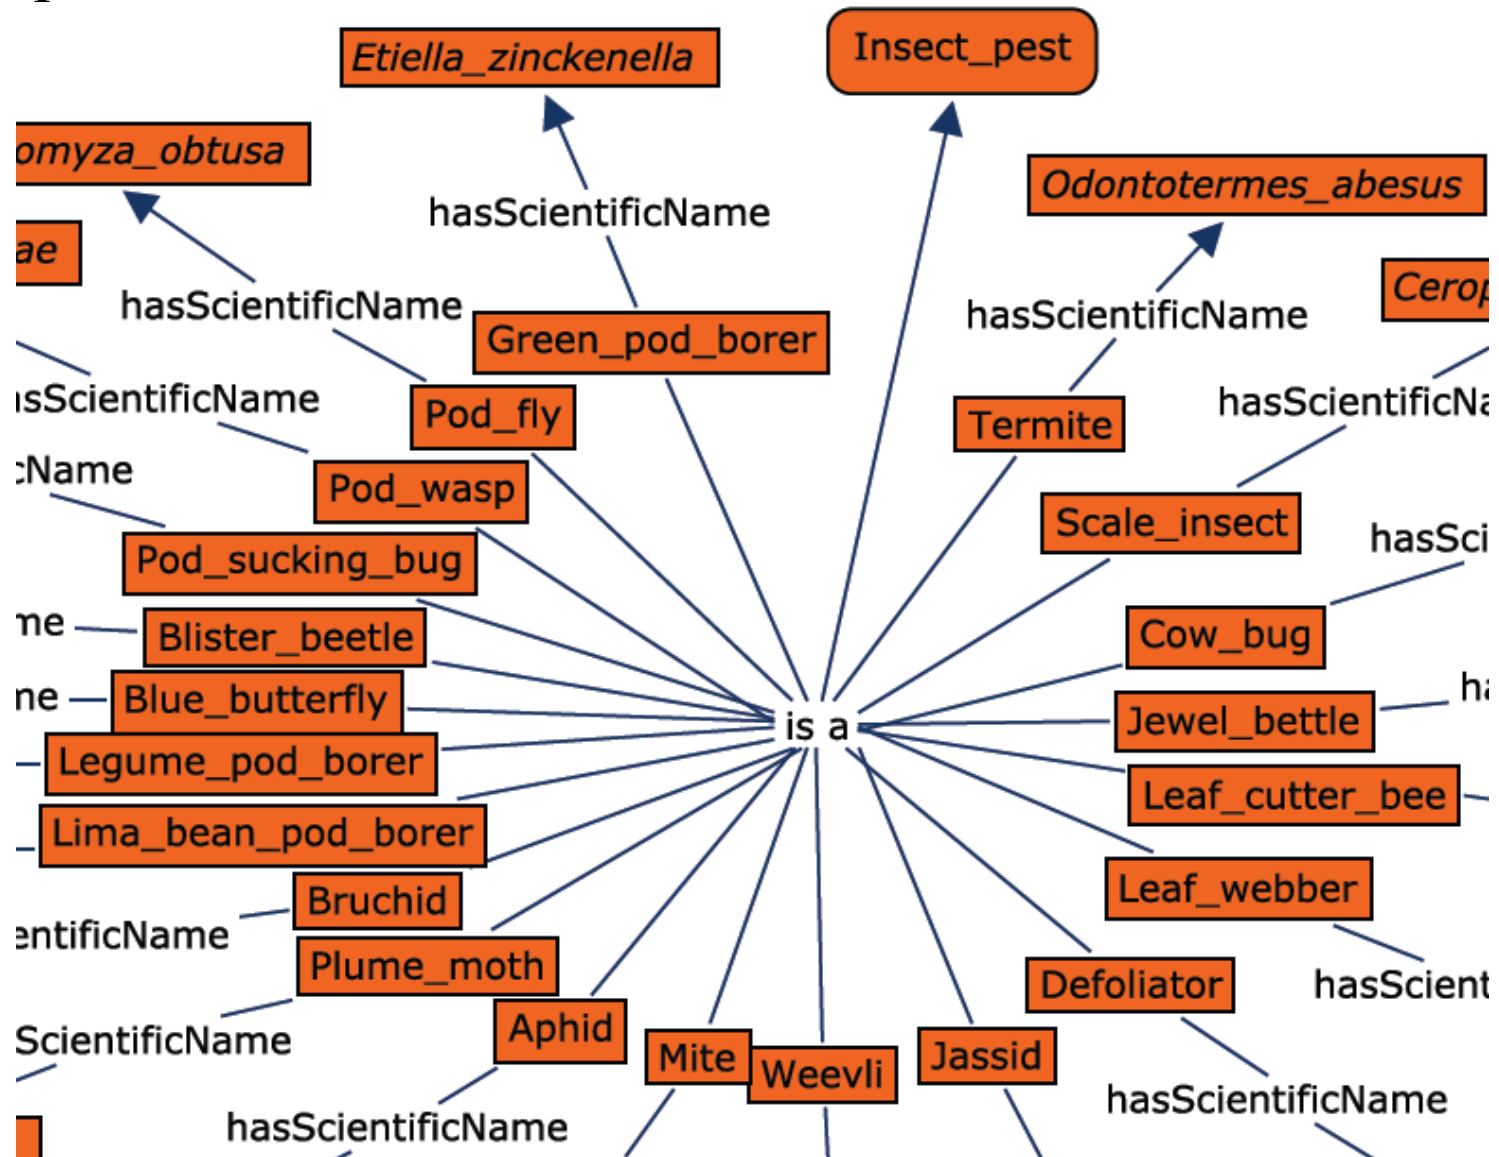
Etiella_zinckenella
Insect_pest
omyza_obtusa
ae
hasScientificName
Odontotermes_abesus
hasScientificName
Cerop
hasScientificName
Green_pod_borer
hasScientificName
sScientificName
Pod_fly
Termite
hasScientificNa
:Name
Pod_wasp
Scale_insect
hasSci
Pod_sucking_bug
me
Blister_beetle
Cow_bug
ne
Blue_butterfly
is a
Jewel_bettle
ha
Legume_pod_borer
Leaf_cutter_bee
Lima_bean_pod_borer
Leaf_webber
Bruchid
entificName
Plume_moth
Defoliator
hasScient
Aphid
ScientificName
Mite
Weevli
Jassid
hasScientificName
hasScientificName